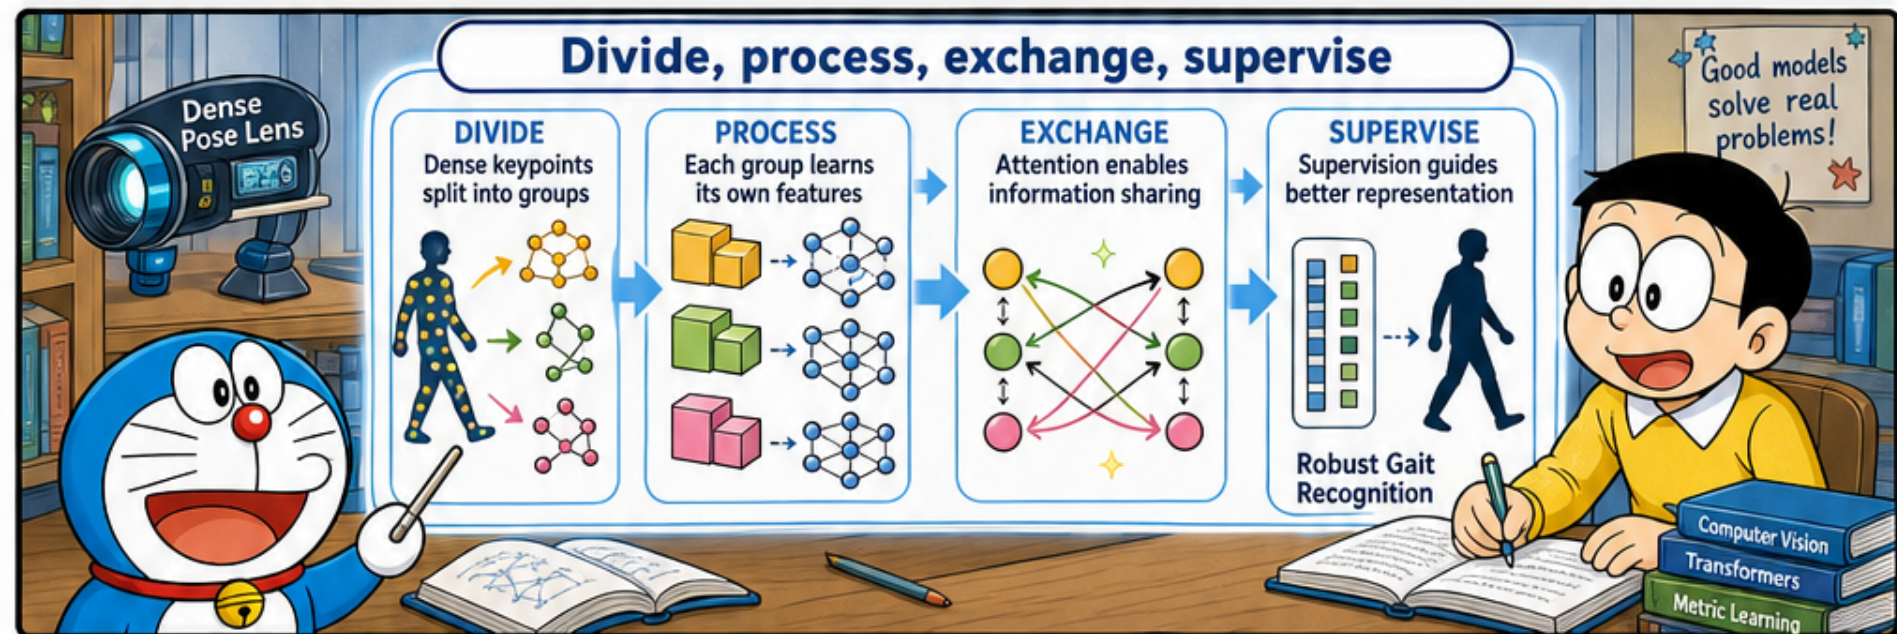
Divide, process, exchange, supervise

Dense Pose Lens

DIVIDE
Dense keypoints split into groups

PROCESS
Each group learns its own features

EXCHANGE
Attention enables information sharing

SUPERVISE
Supervision guides better representation

Robust Gait Recognition

Good models solve real problems!

Computer Vision
Transformers
Metric Learning